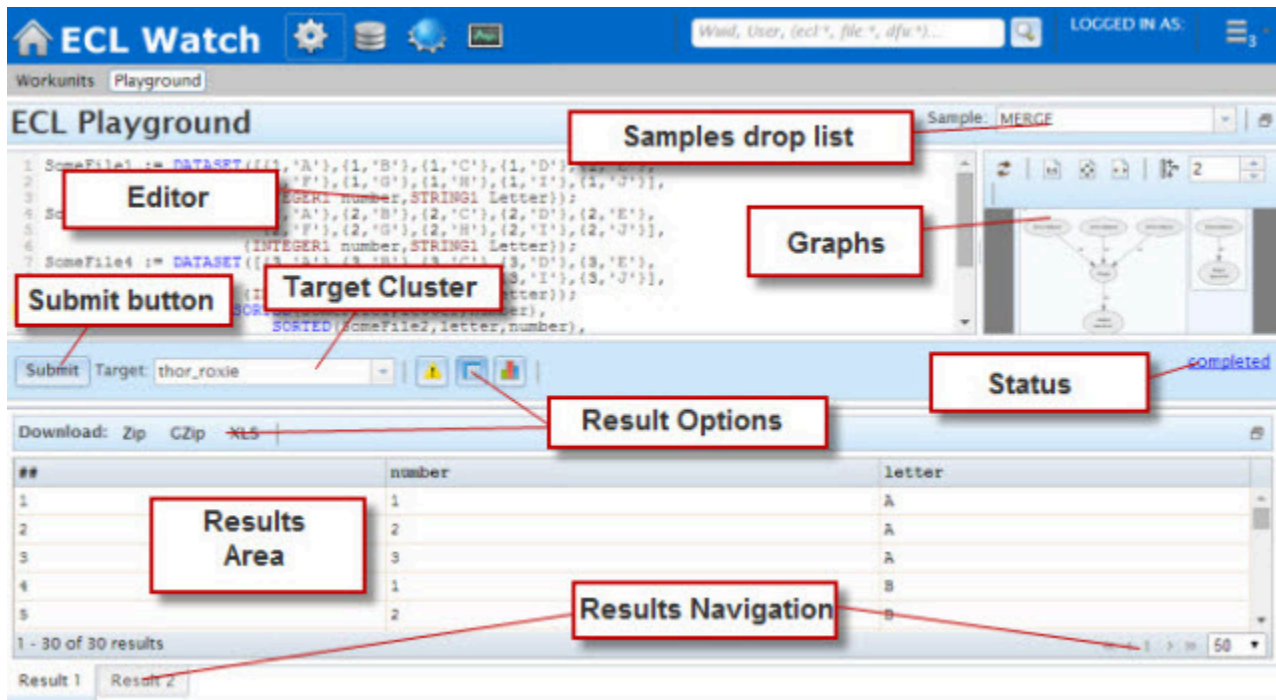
ECL Watch

Wuid, User, (ecl:*, file:*, dfu:*)...

LOGGED IN AS:

Workunits Playground

ECL Playground

Sample: MERGE

Samples drop list

1 SomeFile1 := DATASET([{1,'A'},{1,'B'},{1,'C'},{1,'D'},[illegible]
2 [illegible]'F'},{1,'G'},{1,'H'},{1,'I'},{1,'J'}],
3 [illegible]EGER1 number,STRING1 Letter});
4 So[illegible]'A'},{2,'B'},{2,'C'},{2,'D'},{2,'E'},
5 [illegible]'F'},{2,'G'},{2,'H'},{2,'I'},{2,'J'}],
6 {INTEGER1 number,STRING1 Letter});
7 SomeFile4 := DATASET([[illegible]{3,'D'},{3,'E'},
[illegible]{3,'I'},{3,'J'}],
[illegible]tter});
SORTED([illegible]number),
SORTED(SomeFile2,letter,number),

Editor

Graphs

2

Submit button

Target Cluster

Submit Target: thor_roxie

Status

completed

Result Options

Download: Zip GZip XLS

| ## | number | letter |
|---|---|---|
| 1 | 1 | A |
| 2 | 2 | A |
| 3 | 3 | A |
| 4 | 1 | B |
| 5 | 2 | B |

Results Area

Results Navigation

1 - 30 of 30 results

50

Result 1 Result 2